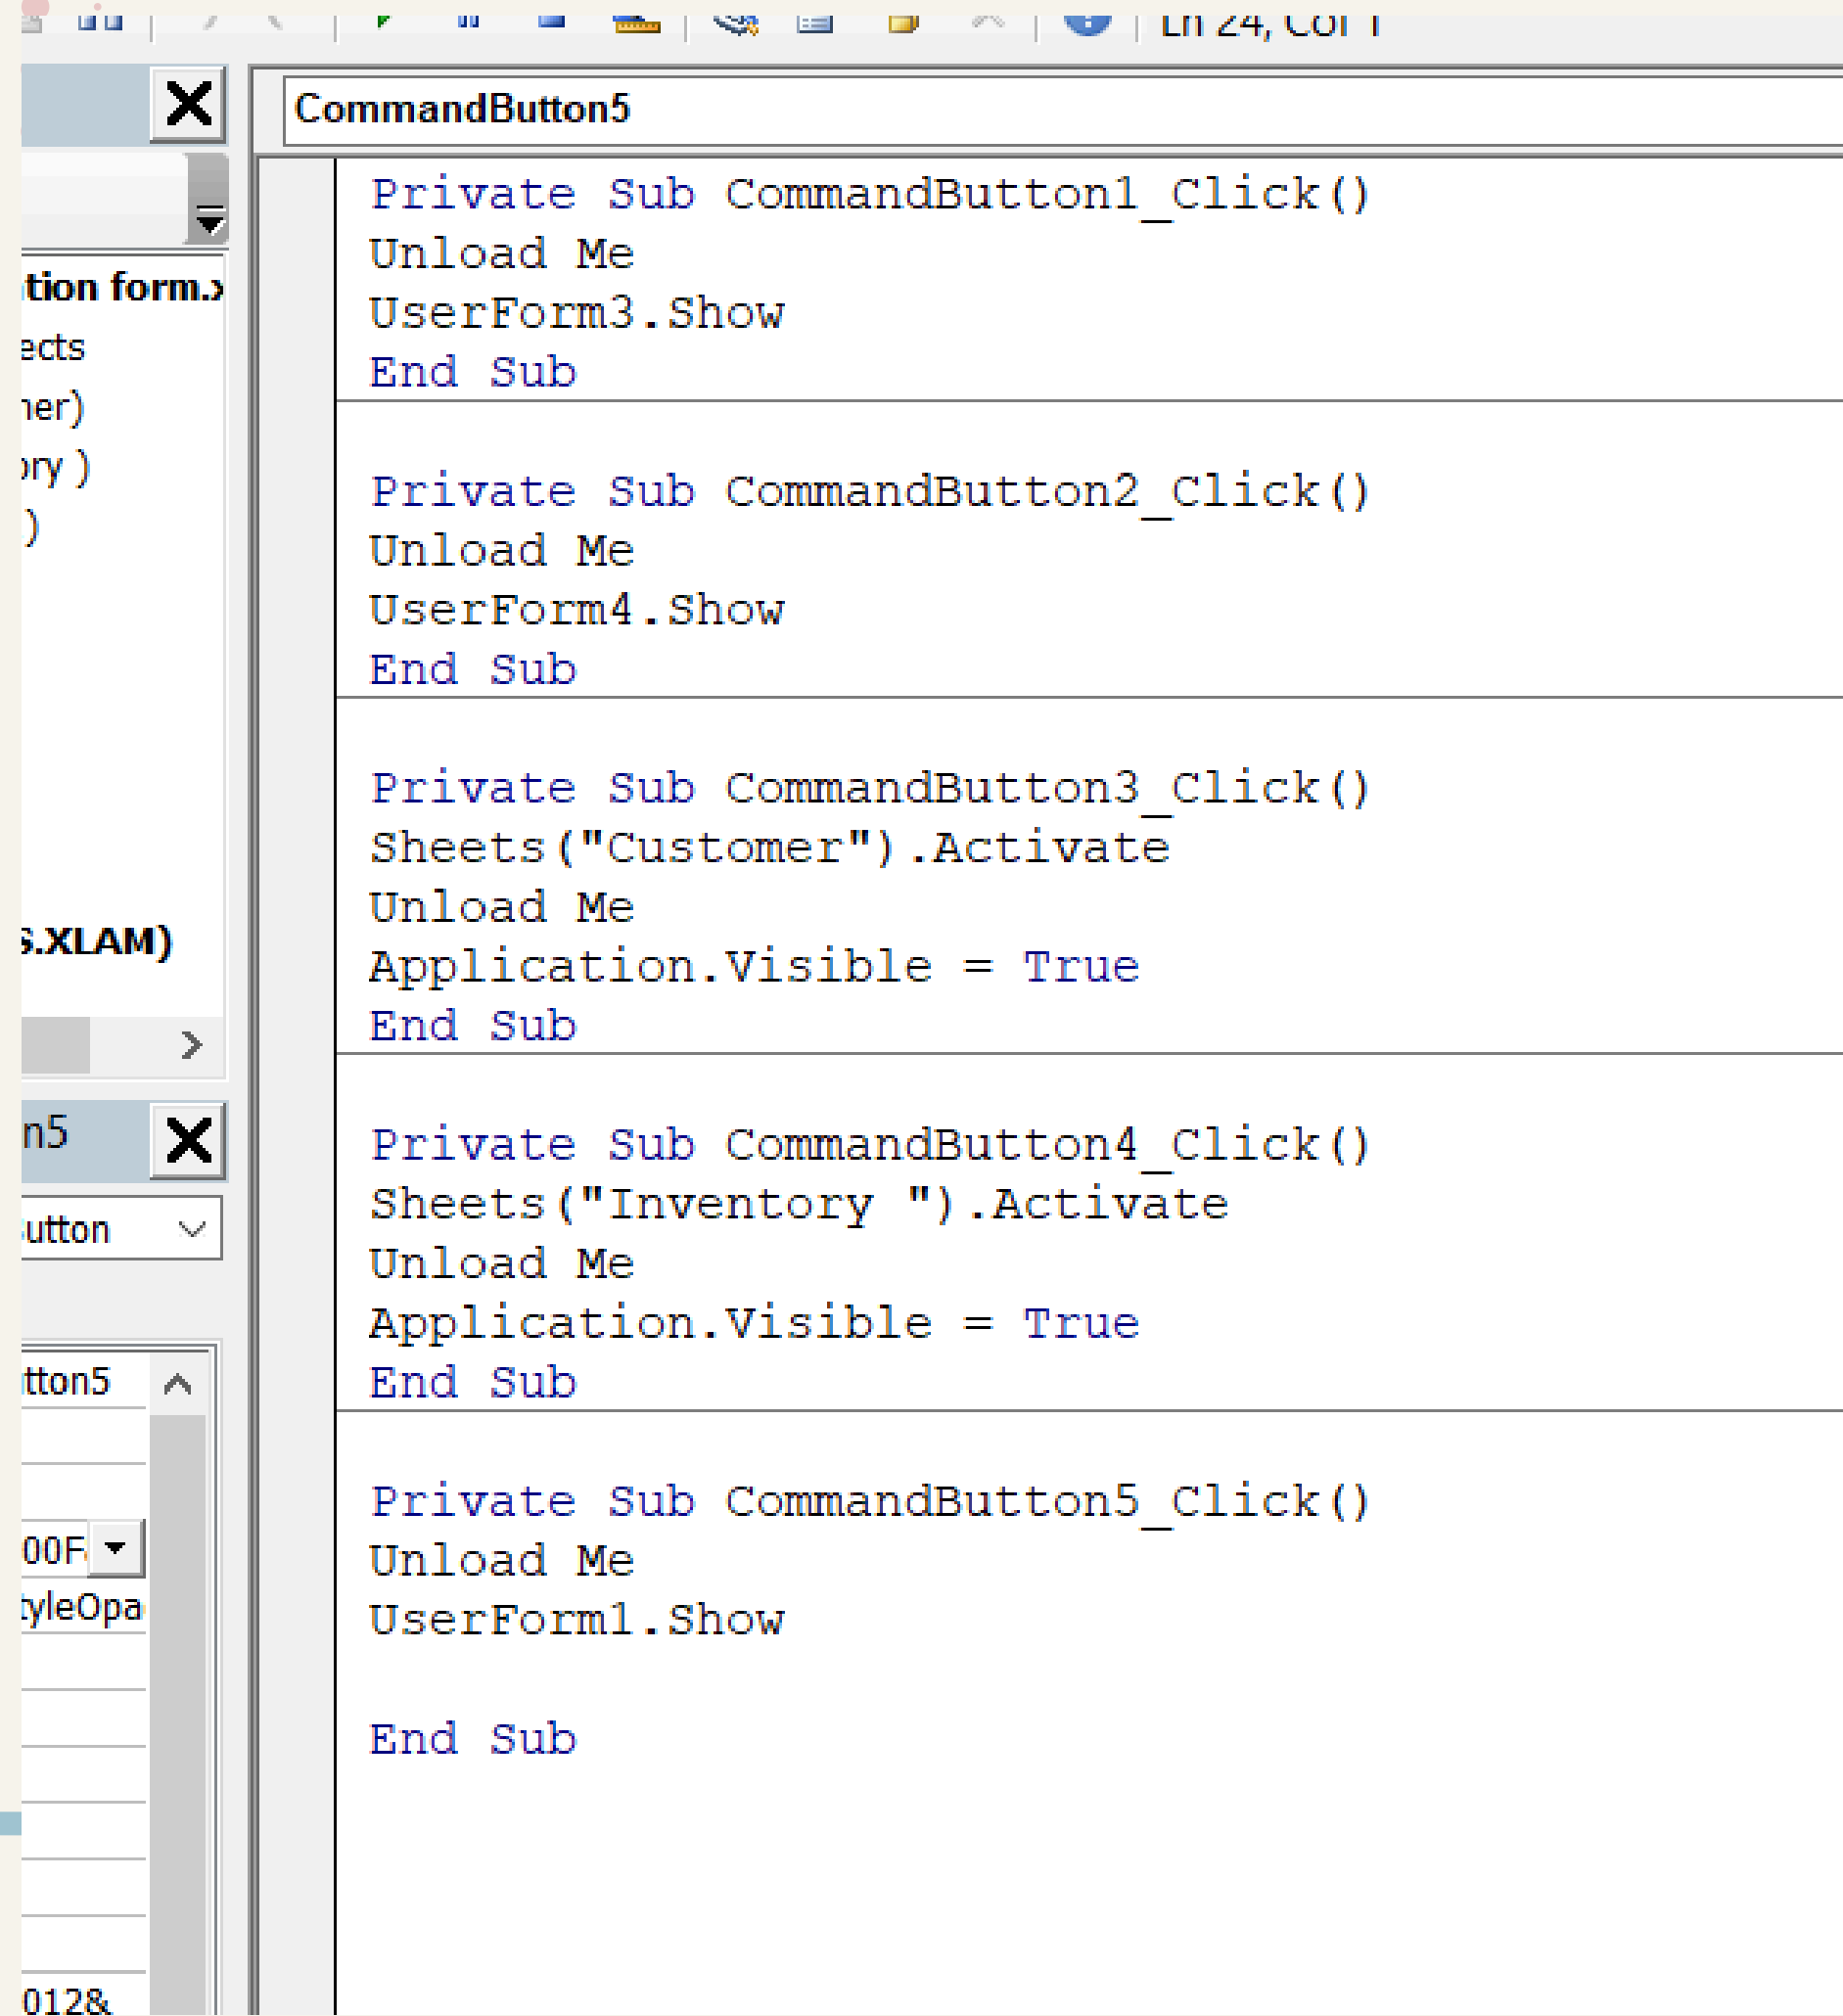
Ln 24, Col 1

tion form.x
ects
ner)
ory )
)
S.XLAM)

n5
utton
tton5
00F
tyleOpa
012&

CommandButton5

Private Sub CommandButton1_Click()
Unload Me
UserForm3.Show
End Sub

Private Sub CommandButton2_Click()
Unload Me
UserForm4.Show
End Sub

Private Sub CommandButton3_Click()
Sheets("Customer").Activate
Unload Me
Application.Visible = True
End Sub

Private Sub CommandButton4_Click()
Sheets("Inventory ").Activate
Unload Me
Application.Visible = True
End Sub

Private Sub CommandButton5_Click()
Unload Me
UserForm1.Show

End Sub